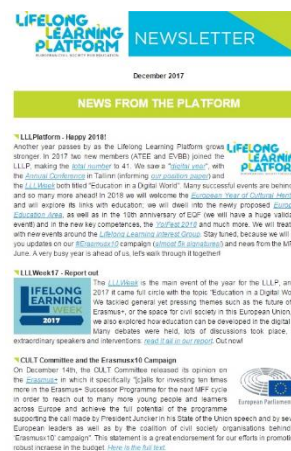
LIFELONG LEARNING PLATFORM

NEWSLETTER

December 2017

NEWS FROM THE PLATFORM

LLLPlatform - Happy 2018!
Another year passes by as the Lifelong Learning Platform grows stronger. In 2017 two new members (ATEE and EVBB) joined the LLLP, making the total number to 41. We saw a "digital year", with the Annual Conference in Tallinn (informing our position paper) and the LLLWeek both titled "Education in a Digital World". Many successful events are behind and so many more ahead! In 2018 we will welcome the European Year of Cultural Heritage and will explore its links with education; we will dwell into the newly proposed European Education Area, as well as in the 10th anniversary of EQF (we will have a huge valid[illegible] event) and in the new key competences, the YouFest 2018 and much more. We will treat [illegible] with new events around the Lifelong Learning Interest Group. Stay tuned, because we will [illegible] you updates on our #Erasmusx10 campaign (almost 5k signatures!) and news from the M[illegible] June. A very busy year is ahead of us, let's walk through it together!

LLLWeek17 - Report out
The LLLWeek is the main event of the year for the LLLP, an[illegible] 2017 it came full circle with the topic 'Education in a Digital Wo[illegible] We tackled general yet pressing themes such as the future o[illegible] Erasmus+, or the space for civil society in this European Union, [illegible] we also explored how education can be developed in the digital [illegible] Many debates were held, lots of discussions took place, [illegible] extraordinary speakers and interventions: read it all in our report. Out now!

LIFELONG LEARNING WEEK 2017

CULT Committee and the Erasmusx10 Campaign
On December 14th, the CULT Committee released its opinion on the Erasmus+ in which it specifically "[c]alls for investing ten times more in the Erasmus+ Successor Programme for the next MFF cycle in order to reach out to many more young people and learners across Europe and achieve the full potential of the programme supporting the call made by President Juncker in his State of the Union speech and by se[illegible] European leaders as well as by the coalition of civil society organisations behind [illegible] 'Erasmusx10' campaign". This statement is a great endorsement for our efforts in promoti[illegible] robust increase in the budget. Here is the full text.

European Parliament